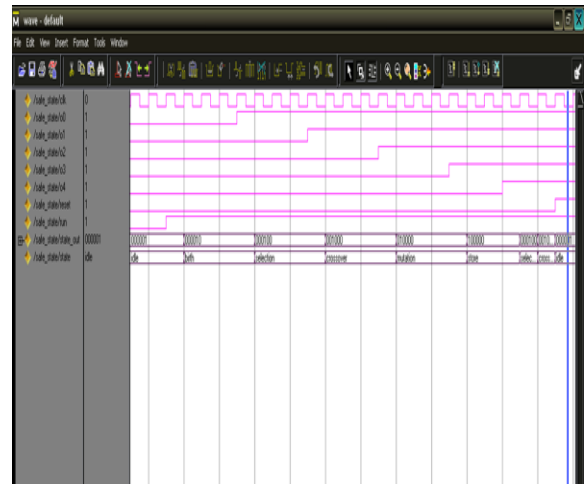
wave - default

File Edit View Insert Format Tools Window

/sale_state/clk 0
/sale_state/s0 1
/sale_state/s1 1
/sale_state/s2 1
/sale_state/s3 1
/sale_state/s4 1
/sale_state/reset 1
/sale_state/run 1
/sale_state/state_out 000001
/sale_state/state idle

000001 | 000010 | 000100 | 001000 | 010000 | 100000 | 000100 | 001000 | 000001
idle | bvth | selection | crossover | mutation | store | selec | cross | idle